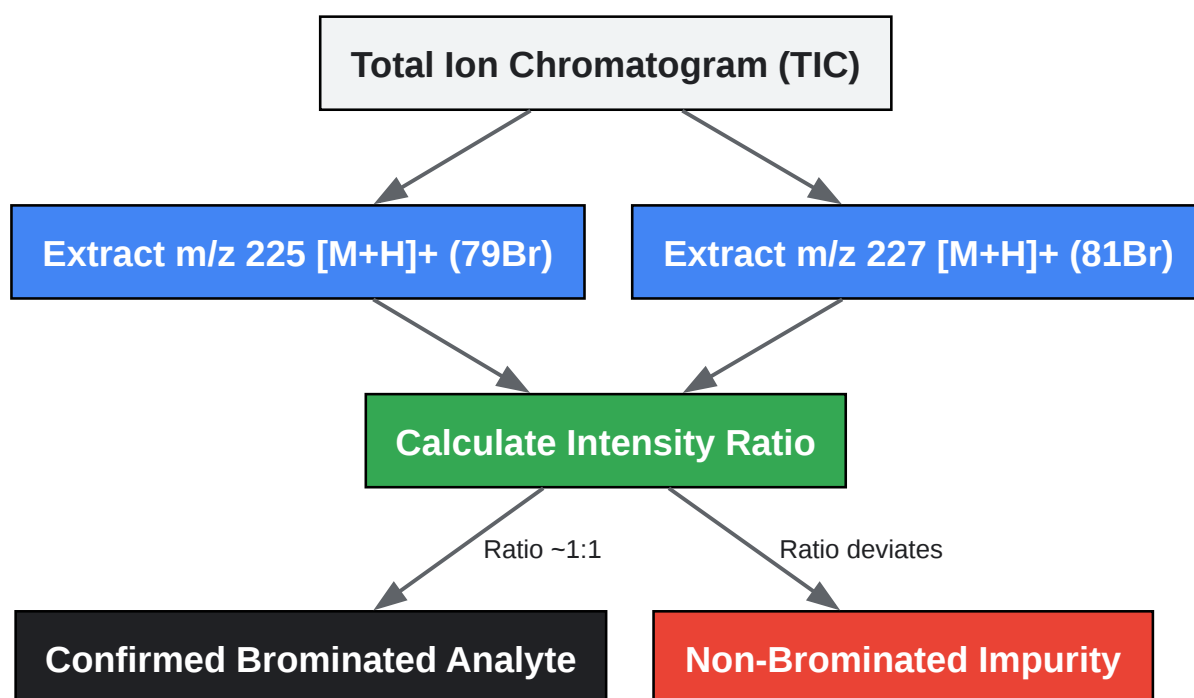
Total Ion Chromatogram (TIC)

Extract m/z 225 [M+H]+ (79Br)

Extract m/z 227 [M+H]+ (81Br)

Calculate Intensity Ratio

Ratio ~1:1

Ratio deviates

Confirmed Brominated Analyte

Non-Brominated Impurity